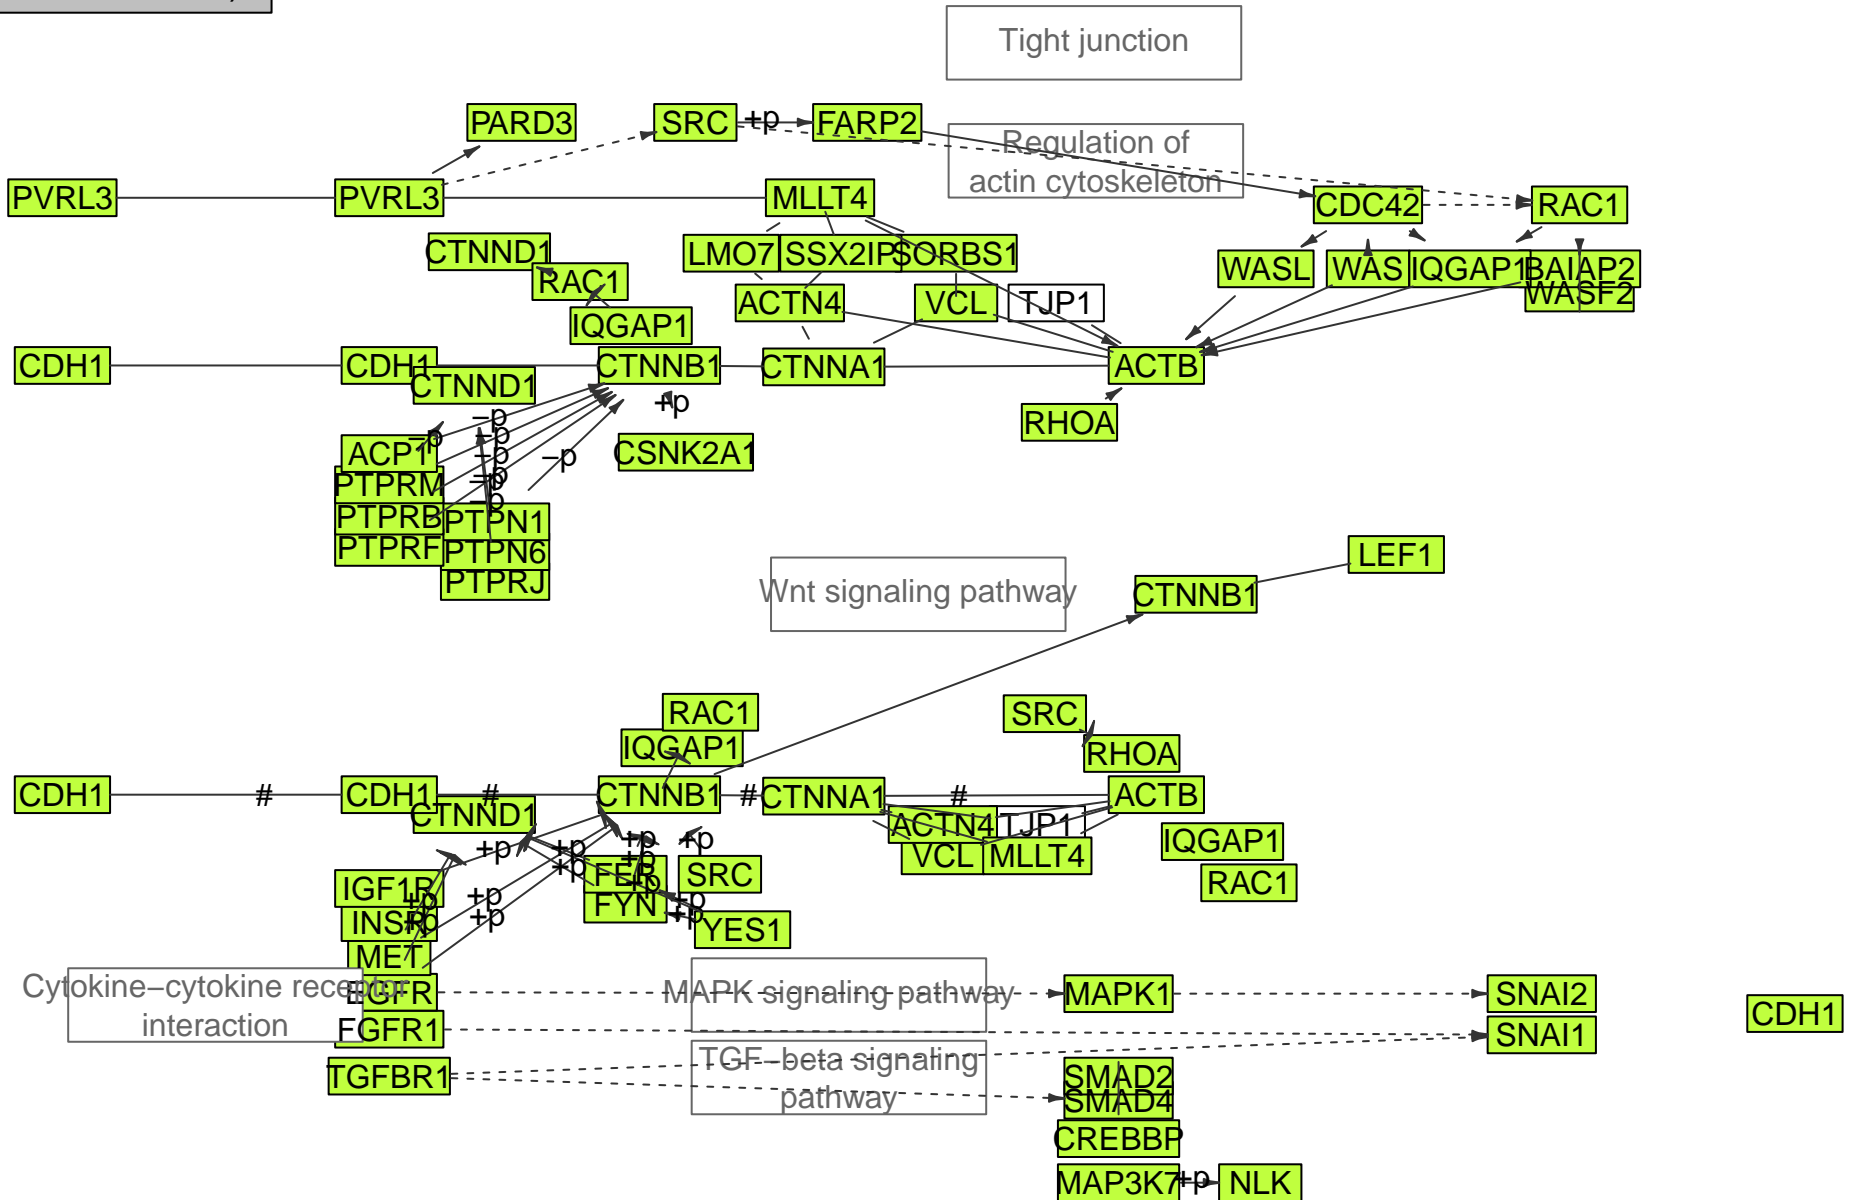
Tight junction

PARD3
SRC
+p
FARP2
Regulation of actin cytoskeleton
PVRL3
PVRL3
MLLT4
CDC42
RAC1
CTNND1
LMO7
SSX2IP
SORBS1
WASL
WAS
IQGAP1
BAIAP2
WASF2
RAC1
ACTN4
VCL
TJP1
IQGAP1
CDH1
CDH1
CTNND1
CTNNB1
CTNNA1
ACTB
+p
RHOA
−p
ACP1
−p
−p
−p
−p
−p
CSNK2A1
PTPRM
PTPRB
PTPN1
PTPRF
PTPN6
PTPRJ

Wnt signaling pathway
LEF1
CTNNB1

RAC1
IQGAP1
SRC
RHOA
CDH1
#
CDH1
#
CTNNB1
#
CTNNA1
#
ACTB
CTNND1
ACTN4
TJP1
+p
+p
+p
+p
IQGAP1
VCL
MLLT4
+p
+p
FER
SRC
RAC1
IGF1R
+p
+p
FYN
+p
INSR
+p
+p
YES1
MET
Cytokine−cytokine receptor interaction
EGFR
MAPK signaling pathway
MAPK1
SNAI2
CDH1
FGFR1
SNAI1
TGF−beta signaling pathway
TGFBR1
SMAD2
SMAD4
CREBBP
MAP3K7
+p
NLK